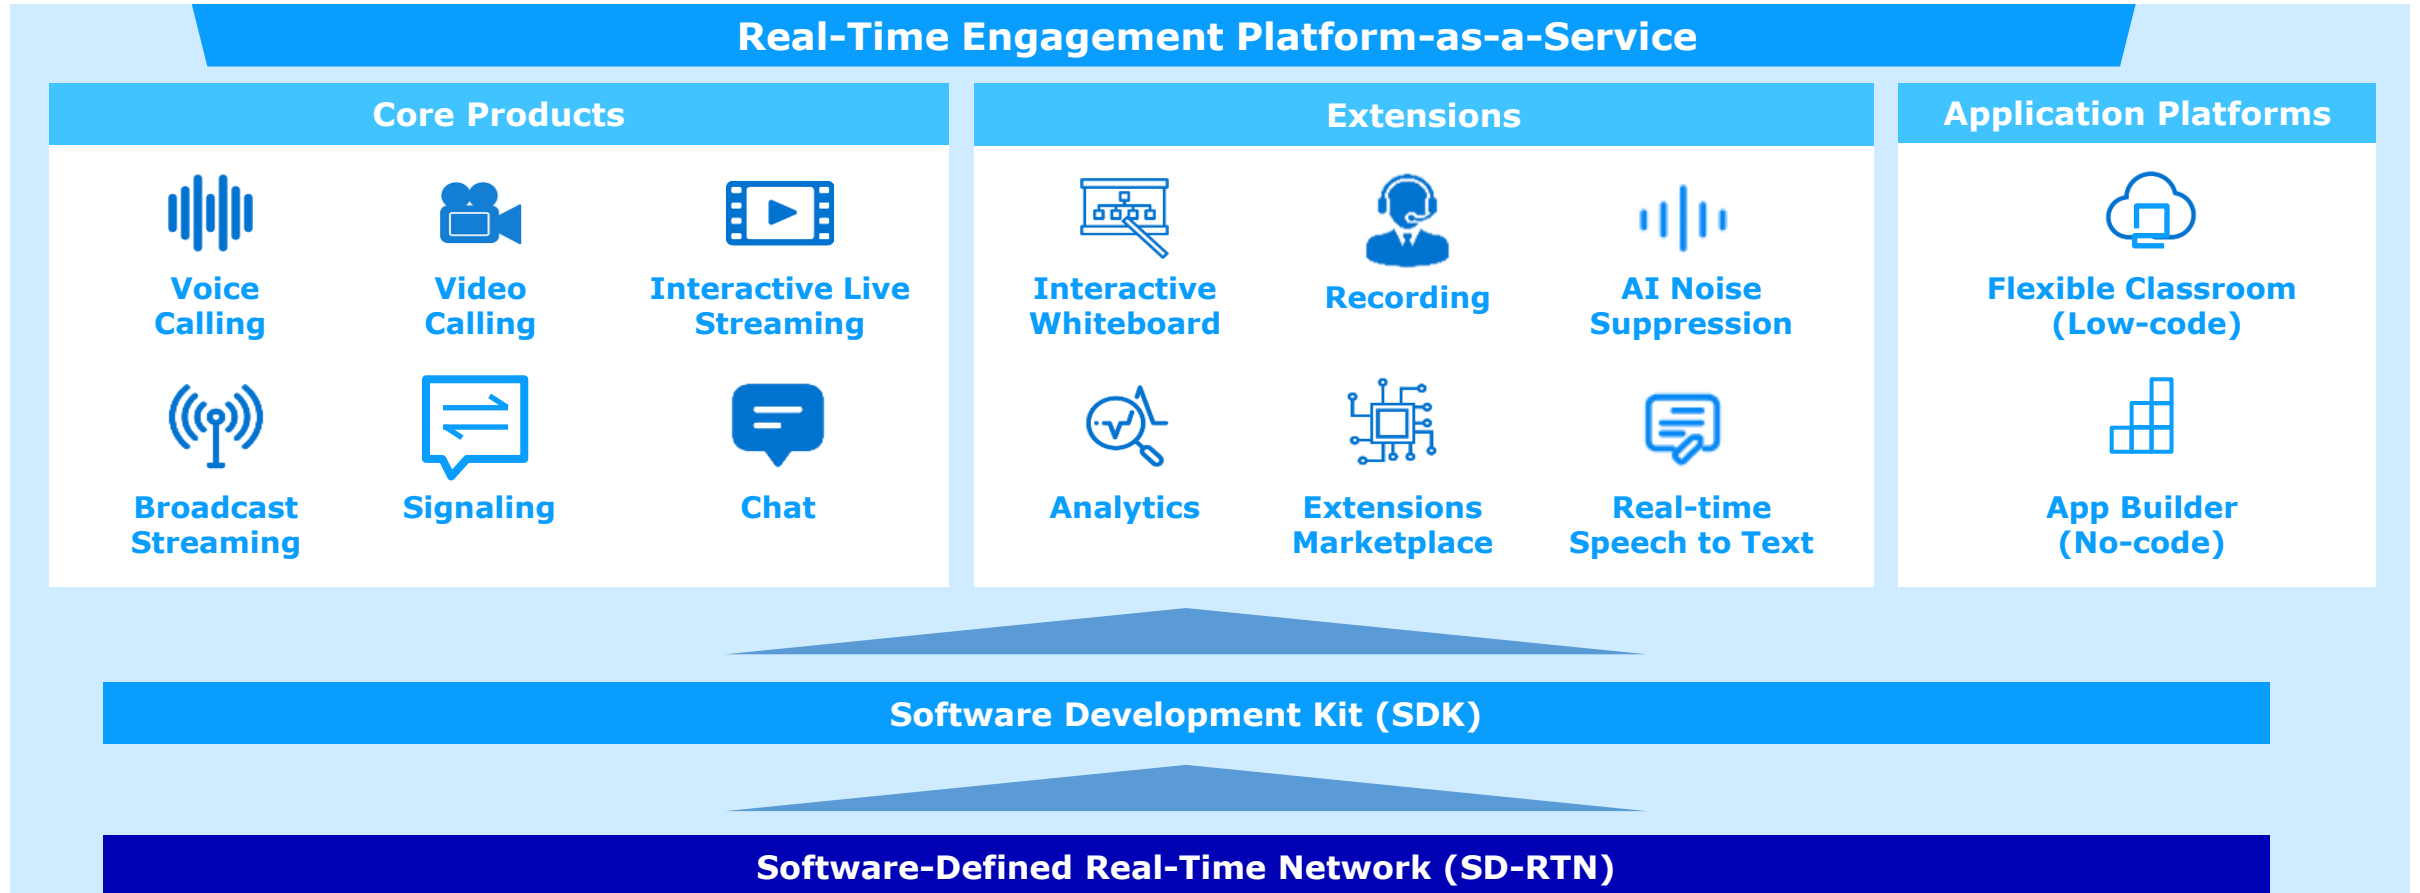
Real-Time Engagement Platform-as-a-Service

Core Products

Voice Calling

Video Calling

Interactive Live Streaming

Broadcast Streaming

Signaling

Chat

Extensions

Interactive Whiteboard

Recording

AI Noise Suppression

Analytics

Extensions Marketplace

Real-time Speech to Text

Application Platforms

Flexible Classroom (Low-code)

App Builder (No-code)

Software Development Kit (SDK)

Software-Defined Real-Time Network (SD-RTN)